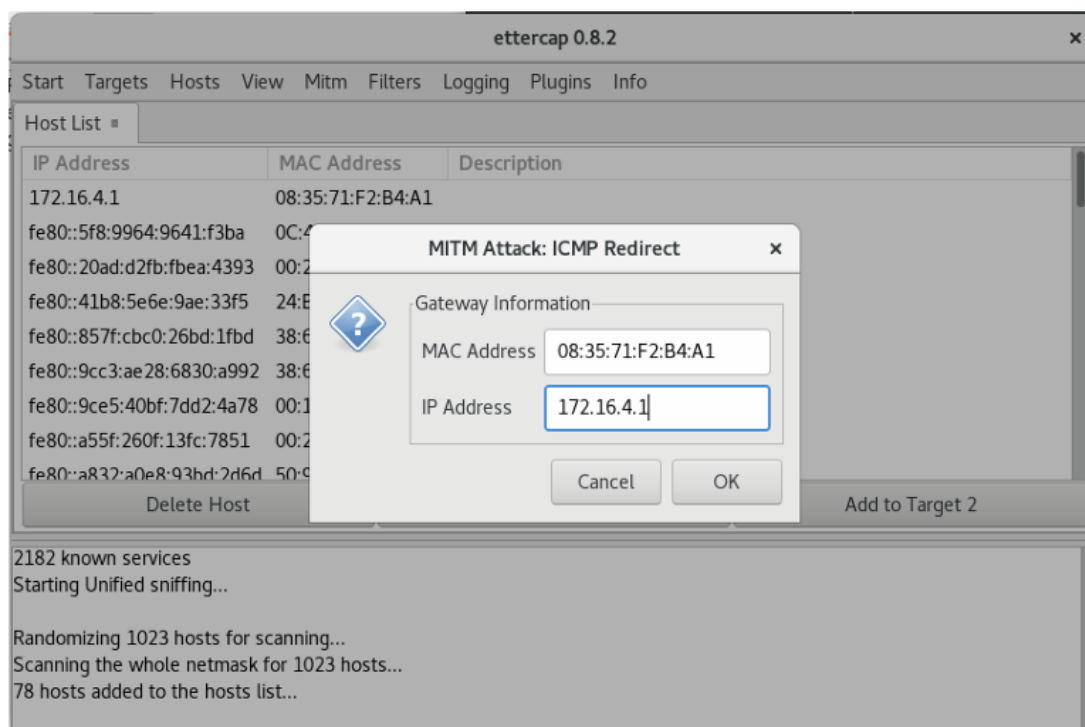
ettercap 0.8.2
×
Start Targets Hosts View Mitm Filters Logging Plugins Info
Host List ▪

| IP Address | MAC Address | Description |
|---|---|---|
| 172.16.4.1 | 08:35:71:F2:B4:A1 | |
| fe80::5f8:9964:9641:f3ba | 0C:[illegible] | |
| fe80::20ad:d2fb:fbea:4393 | 00:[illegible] | |
| fe80::41b8:5e6e:9ae:33f5 | 24:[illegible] | |
| fe80::857f:cbc0:26bd:1fbd | 38:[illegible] | |
| fe80::9cc3:ae28:6830:a992 | 38:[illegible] | |
| fe80::9ce5:40bf:7dd2:4a78 | 00:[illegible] | |
| fe80::a55f:260f:13fc:7851 | 00:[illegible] | |
| fe80::a832:a0e8:93bd:2d6d | 50:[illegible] | |

Delete Host
Add to Target 2

MITM Attack: ICMP Redirect
×
Gateway Information
MAC Address 08:35:71:F2:B4:A1
IP Address 172.16.4.1
Cancel
OK

2182 known services
Starting Unified sniffing...

Randomizing 1023 hosts for scanning...
Scanning the whole netmask for 1023 hosts...
78 hosts added to the hosts list...